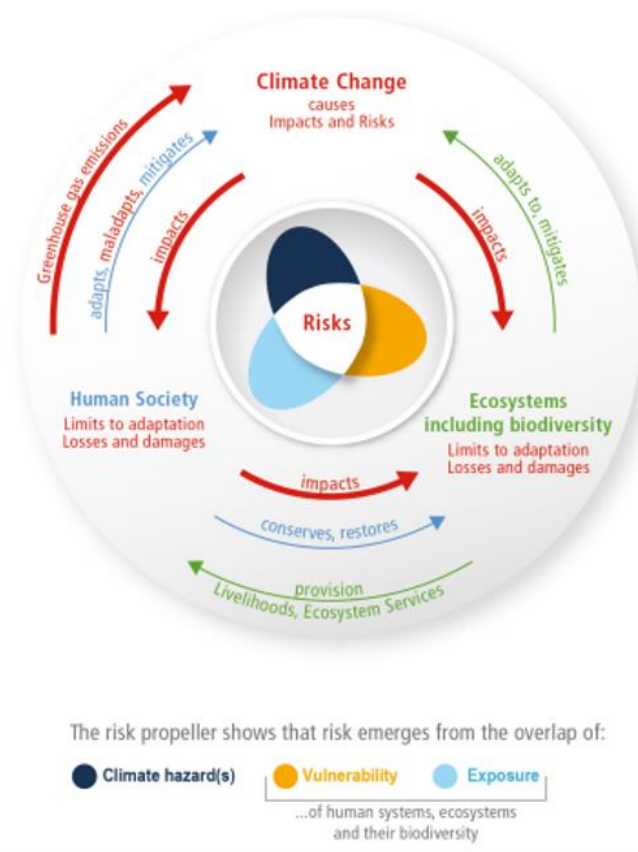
Climate Change
causes
Impacts and Risks

Greenhouse gas emissions

adapts, maladapts, mitigates

impacts

adapts to, mitigates

impacts

Risks

Human Society
Limits to adaptation
Losses and damages

Ecosystems
including biodiversity
Limits to adaptation
Losses and damages

impacts

conserves, restores

provision
Livelihoods, Ecosystem Services

The risk propeller shows that risk emerges from the overlap of:

Climate hazard(s)

Vulnerability

Exposure

...of human systems, ecosystems and their biodiversity